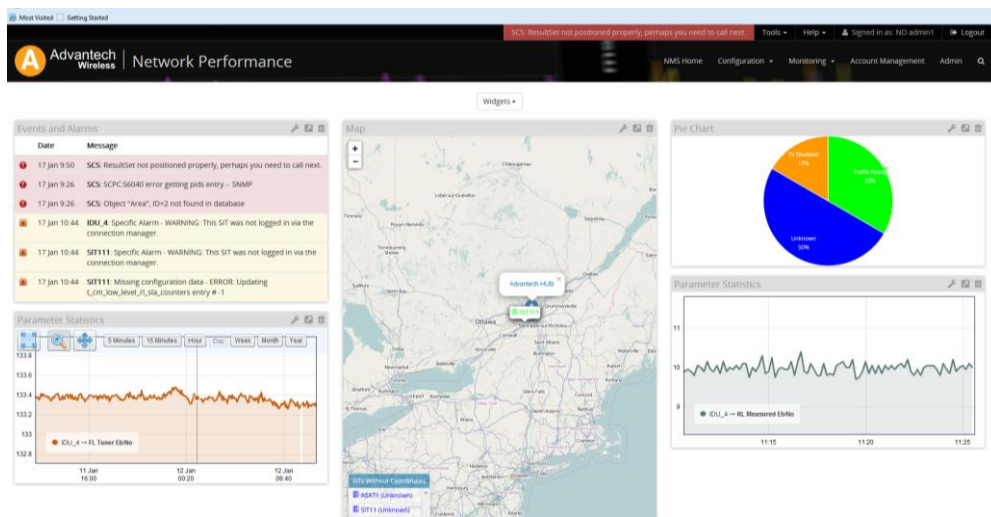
Most Visited Getting Started

SCS: ResultSet not positioned properly, perhaps you need to call next. Tools ▾ Help ▾ Signed in as: NO admin1 Logout

Advantech Wireless Network Performance

NMS Home Configuration ▾ Monitoring ▾ Account Management Admin

Widgets ▾

Events and Alarms

| Date | Message |
|---|---|
| 17 Jan 9:50 | SCS: ResultSet not positioned properly, perhaps you need to call next. |
| 17 Jan 9:26 | SCS: SCPC:S6040 error getting pids entry -- SNMP |
| 17 Jan 9:26 | SCS: Object "Area", ID=2 not found in database |
| 17 Jan 10:44 | IDU_4: Specific Alarm - WARNING: This SIT was not logged in via the connection manager. |
| 17 Jan 10:44 | SIT111: Specific Alarm - WARNING: This SIT was not logged in via the connection manager. |
| 17 Jan 10:44 | SIT111: Missing configuration data - ERROR: Updating t_cm_low_level_rl_sla_counters entry # -1 |

Parameter Statistics

5 Minutes 15 Minutes Hour Day Week Month Year

133.8
133.6
133.4
133.2
133
132.8

IDU_4 → FL Tuner EbNo

11 Jan 16:00 12 Jan 00:20 12 Jan 08:40

Map

Advantech HUB

SIT111

Ottawa

SITs Without Coordinates
ASAT1 (Unknown)
SIT11 (Unknown)

Pie Chart

Tx Disabled 17%
Traffic Ready 33%
Unknown 50%

Parameter Statistics

11
10
9

IDU_4 → RL Measured EbNo

11:15 11:20 11:25